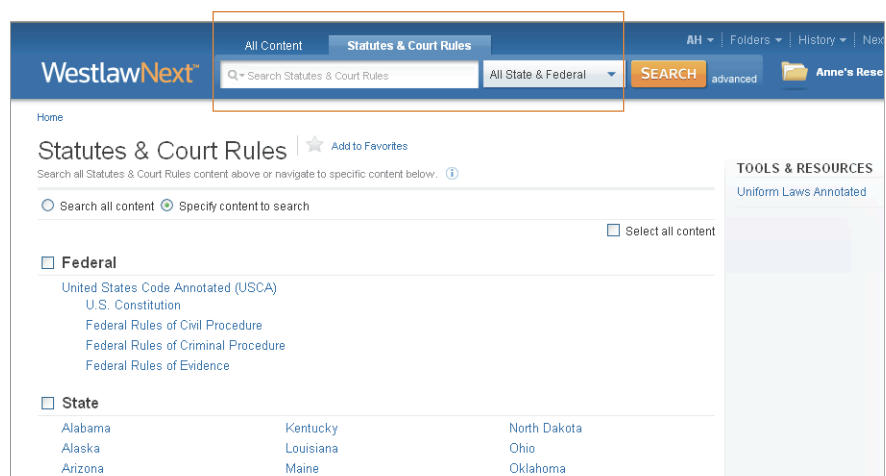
All Content Statutes & Court Rules

AH | Folders | History | Nex

WestlawNext™ Search Statutes & Court Rules All State & Federal SEARCH advanced Anne's Rese

Home

Statutes & Court Rules Add to Favorites

Search all Statutes & Court Rules content above or navigate to specific content below.

Search all content Specify content to search

Select all content

Federal

United States Code Annotated (USCA)

U.S. Constitution

Federal Rules of Civil Procedure

Federal Rules of Criminal Procedure

Federal Rules of Evidence

State

| | | |
|---|---|---|
| Alabama | Kentucky | North Dakota |
| Alaska | Louisiana | Ohio |
| Arizona | Maine | Oklahoma |

TOOLS & RESOURCES

Uniform Laws Annotated